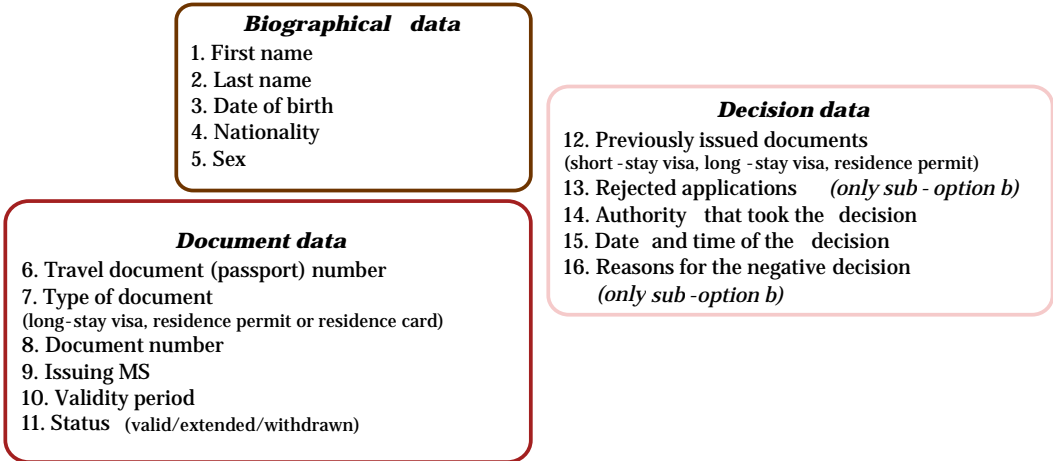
Biographical data
1. First name
2. Last name
3. Date of birth
4. Nationality
5. Sex

Document data
6. Travel document (passport) number
7. Type of document
(long-stay visa, residence permit or residence card)
8. Document number
9. Issuing MS
10. Validity period
11. Status (valid/extended/withdrawn)

Decision data
12. Previously issued documents
(short -stay visa, long -stay visa, residence permit)
13. Rejected applications (only sub - option b)
14. Authority that took the decision
15. Date and time of the decision
16. Reasons for the negative decision
(only sub -option b)